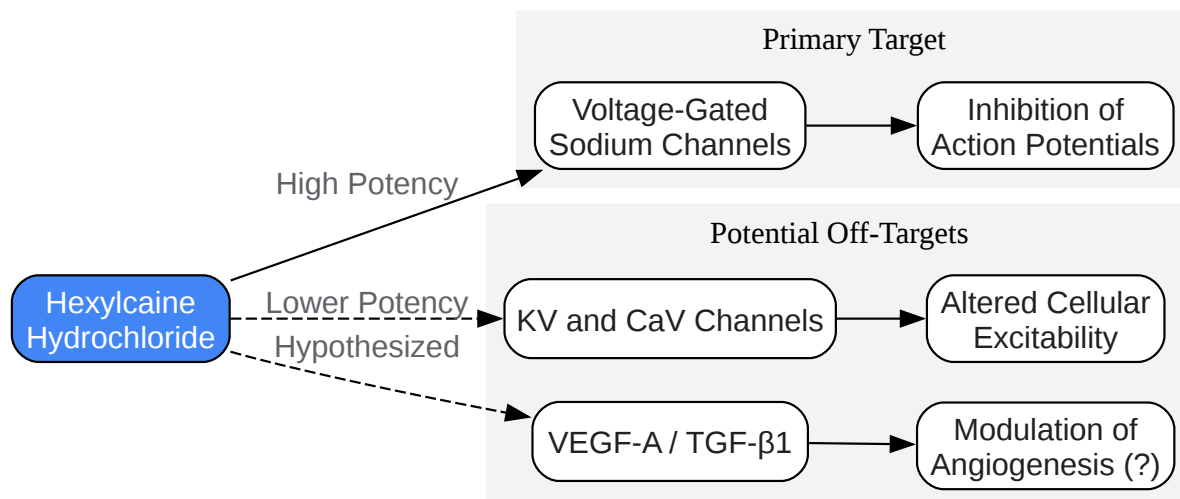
Primary Target

Voltage-Gated Sodium Channels

Inhibition of Action Potentials

High Potency

Potential Off-Targets

Hexylcaine Hydrochloride

Lower Potency

KV and CaV Channels

Altered Cellular Excitability

Hypothesized

VEGF-A / TGF-β1

Modulation of Angiogenesis (?)